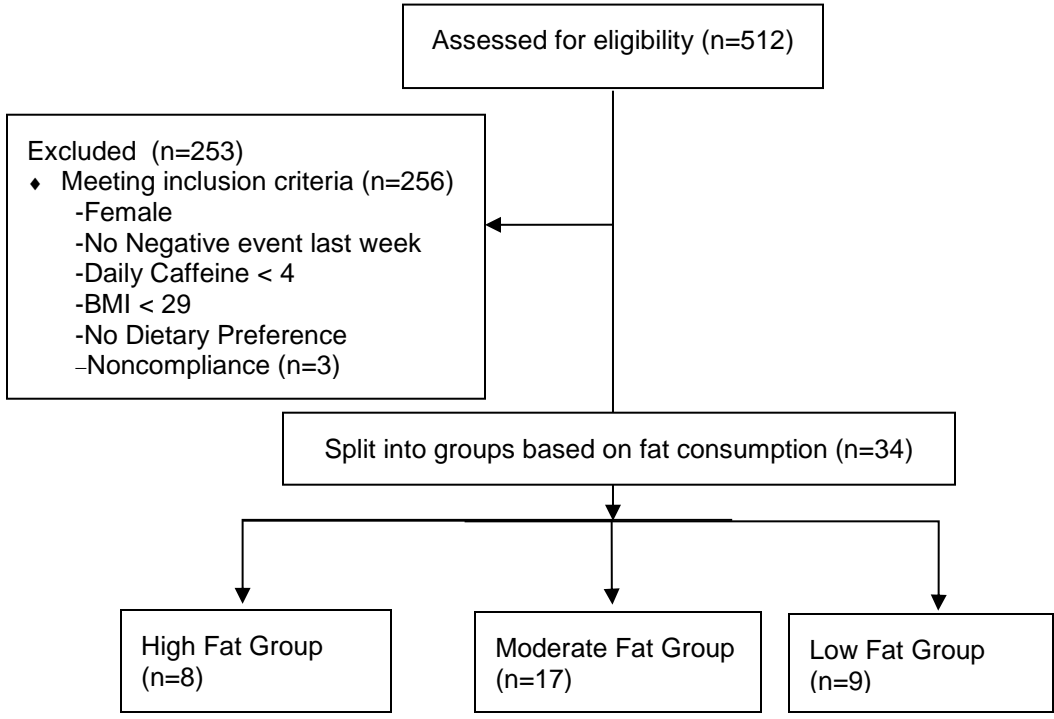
Assessed for eligibility (n=512)

Excluded (n=253)
♦ Meeting inclusion criteria (n=256)
-Female
-No Negative event last week
-Daily Caffeine < 4
-BMI < 29
-No Dietary Preference
–Noncompliance (n=3)

Split into groups based on fat consumption (n=34)

High Fat Group
(n=8)

Moderate Fat Group
(n=17)

Low Fat Group
(n=9)